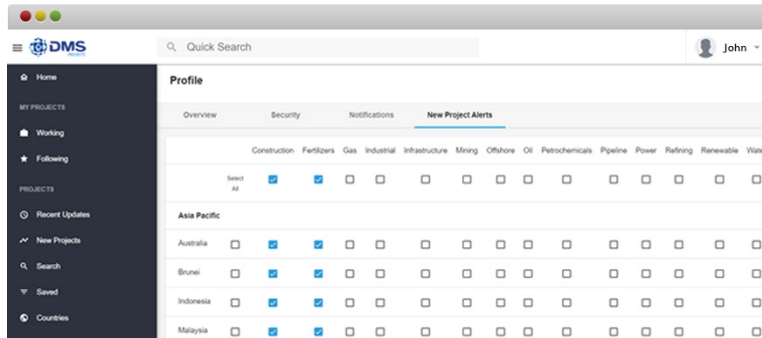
DMS PROJECTS

Quick Search

John

Home

MY PROJECTS

Working

Following

PROJECTS

Recent Updates

New Projects

Search

Saved

Countries

Profile

Overview

Security

Notifications

New Project Alerts

| | Construction | Fertilizers | Gas | Industrial | Infrastructure | Mining | Offshore | Oil | Petrochemicals | Pipeline | Power | Refining | Renewable | Wate |
|---|---|---|---|---|---|---|---|---|---|---|---|---|---|---|
| Select All | ☑ | ☑ | ☐ | ☐ | ☐ | ☐ | ☐ | ☐ | ☐ | ☐ | ☐ | ☐ | ☐ | ☐ |
| Asia Pacific | | | | | | | | | | | | | | |
| Australia ☐ | ☑ | ☑ | ☐ | ☐ | ☐ | ☐ | ☐ | ☐ | ☐ | ☐ | ☐ | ☐ | ☐ | ☐ |
| Brunei ☐ | ☑ | ☑ | ☐ | ☐ | ☐ | ☐ | ☐ | ☐ | ☐ | ☐ | ☐ | ☐ | ☐ | ☐ |
| Indonesia ☐ | ☑ | ☑ | ☐ | ☐ | ☐ | ☐ | ☐ | ☐ | ☐ | ☐ | ☐ | ☐ | ☐ | ☐ |
| Malaysia ☐ | ☑ | ☑ | ☐ | ☐ | ☐ | ☐ | ☐ | ☐ | ☐ | ☐ | ☐ | ☐ | ☐ | ☐ |